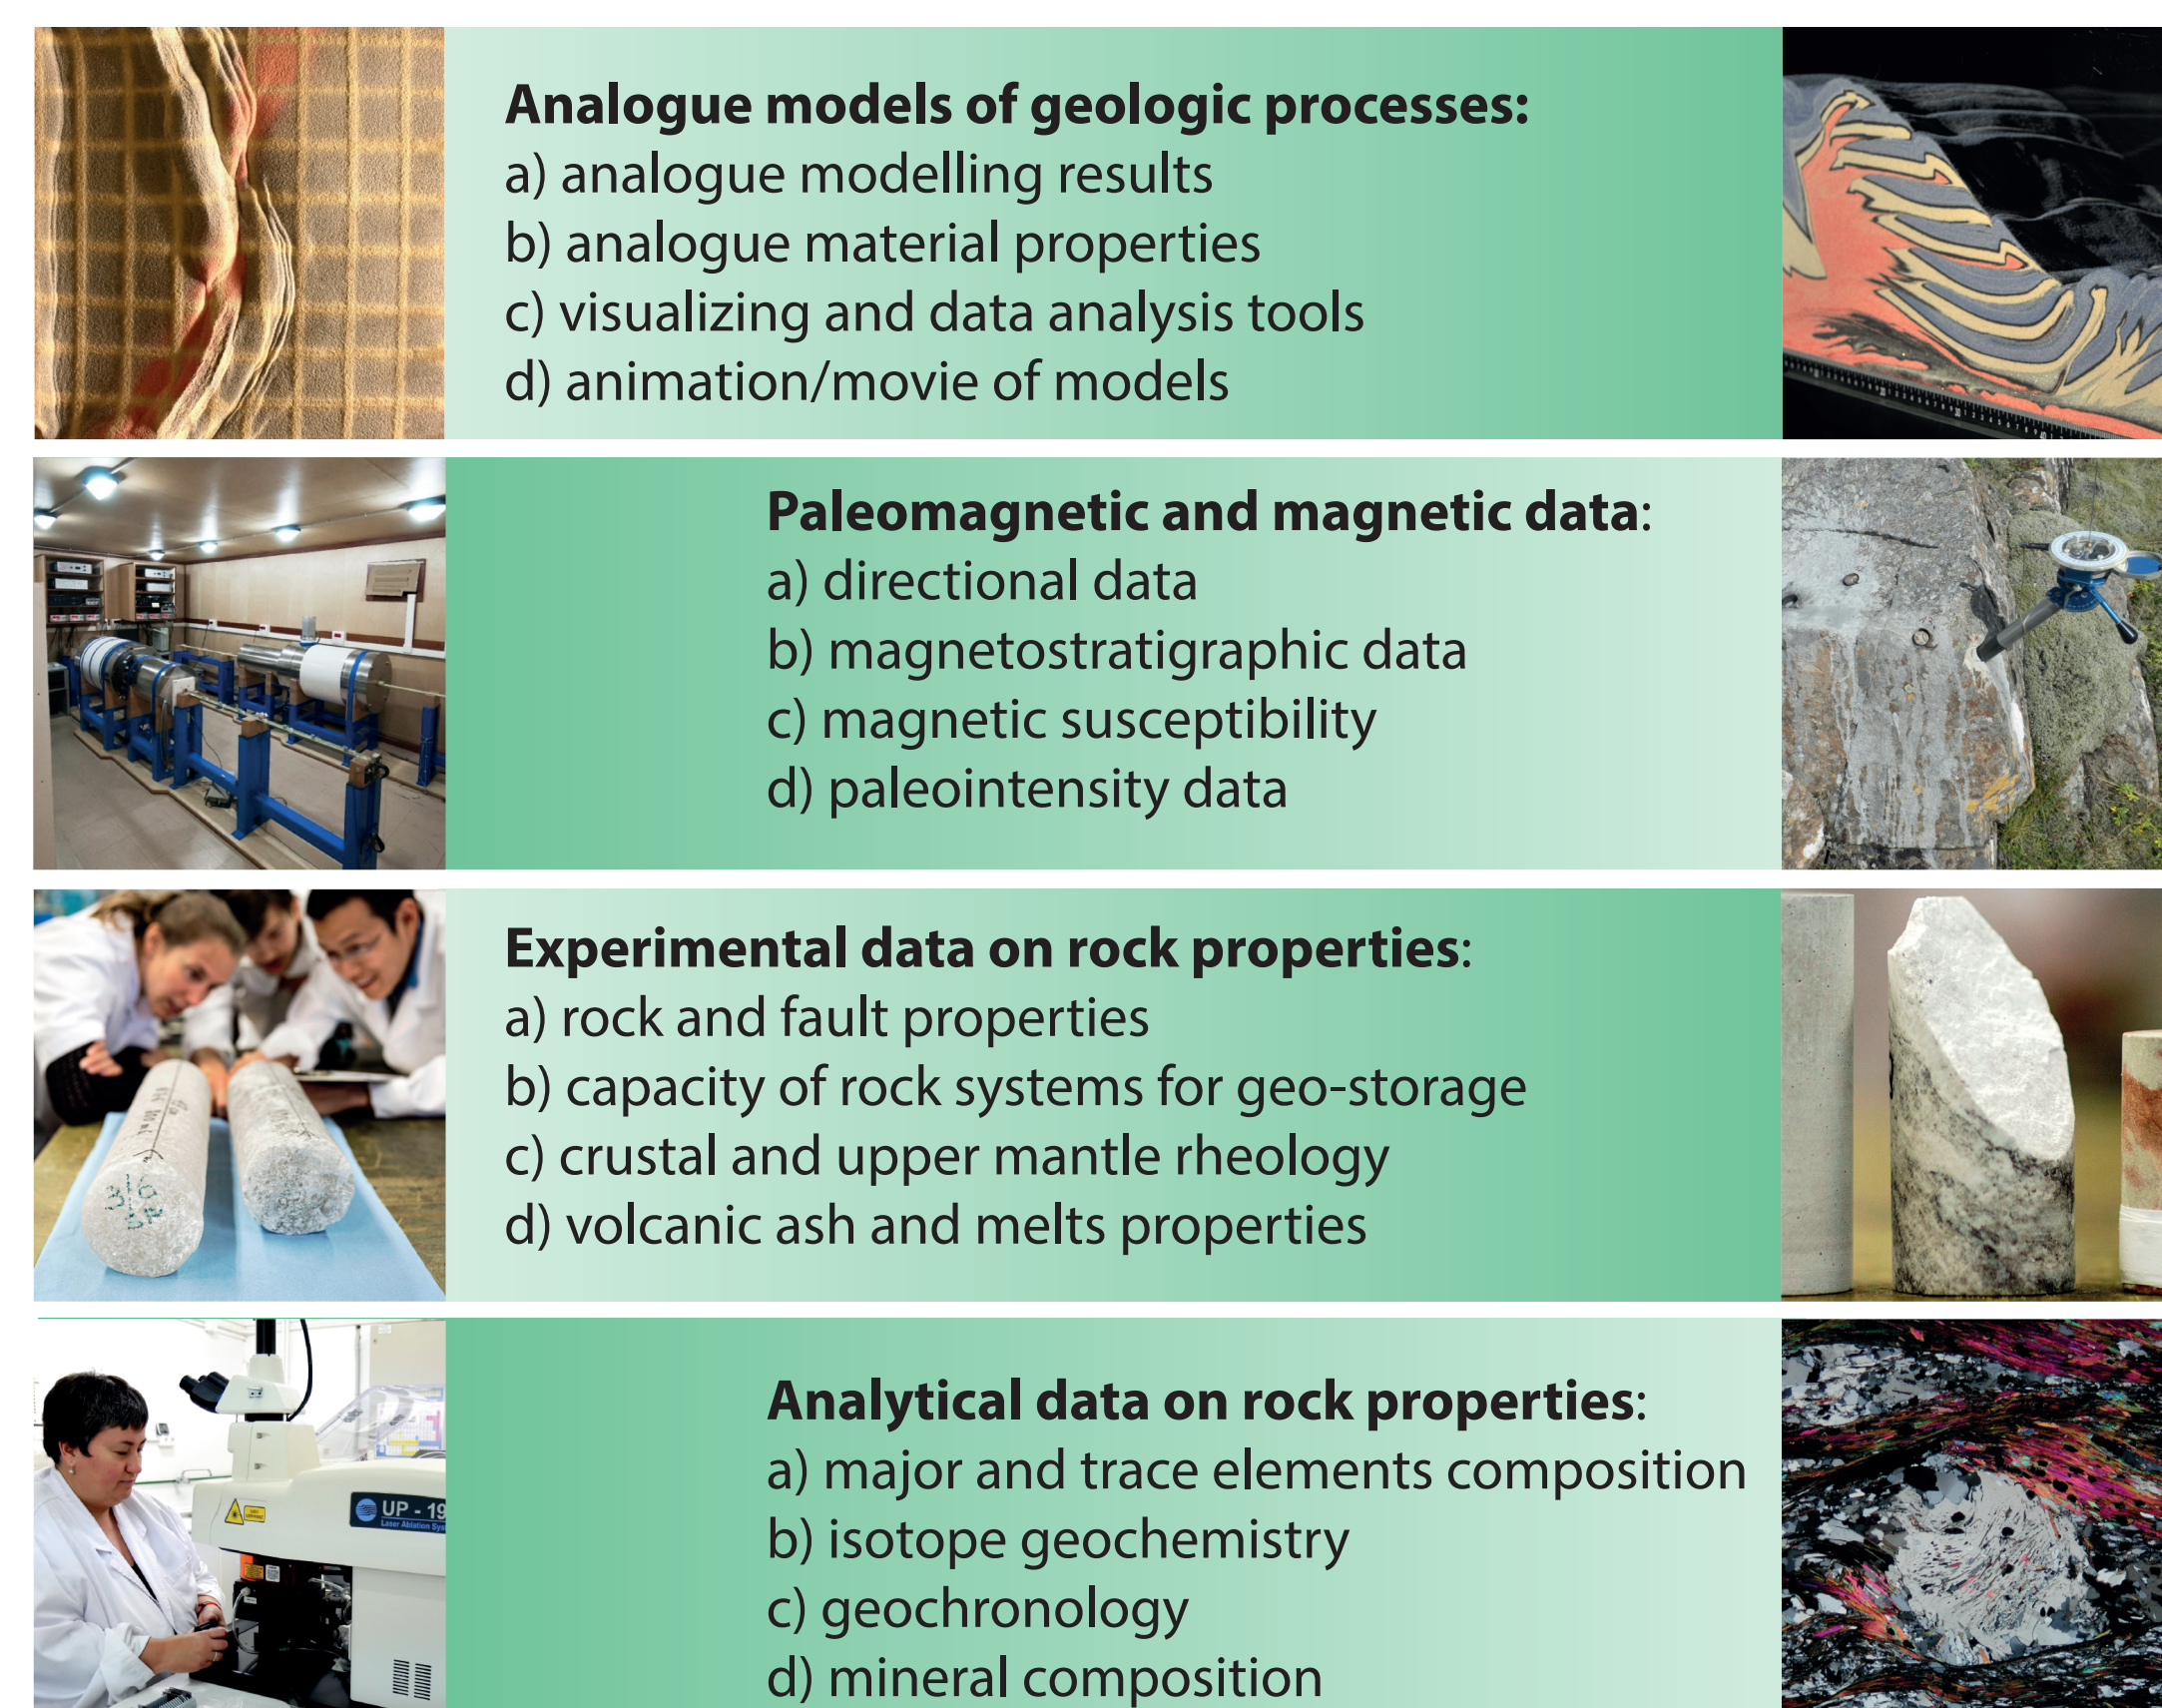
Analogue models of geologic processes:
a) analogue modelling results
b) analogue material properties
c) visualizing and data analysis tools
d) animation/movie of models

Paleomagnetic and magnetic data:
a) directional data
b) magnetostratigraphic data
c) magnetic susceptibility
d) paleointensity data

Experimental data on rock properties:
a) rock and fault properties
b) capacity of rock systems for geo-storage
c) crustal and upper mantle rheology
d) volcanic ash and melts properties

UP - 19
Laser Ablation Sys

Analytical data on rock properties:
a) major and trace elements composition
b) isotope geochemistry
c) geochronology
d) mineral composition